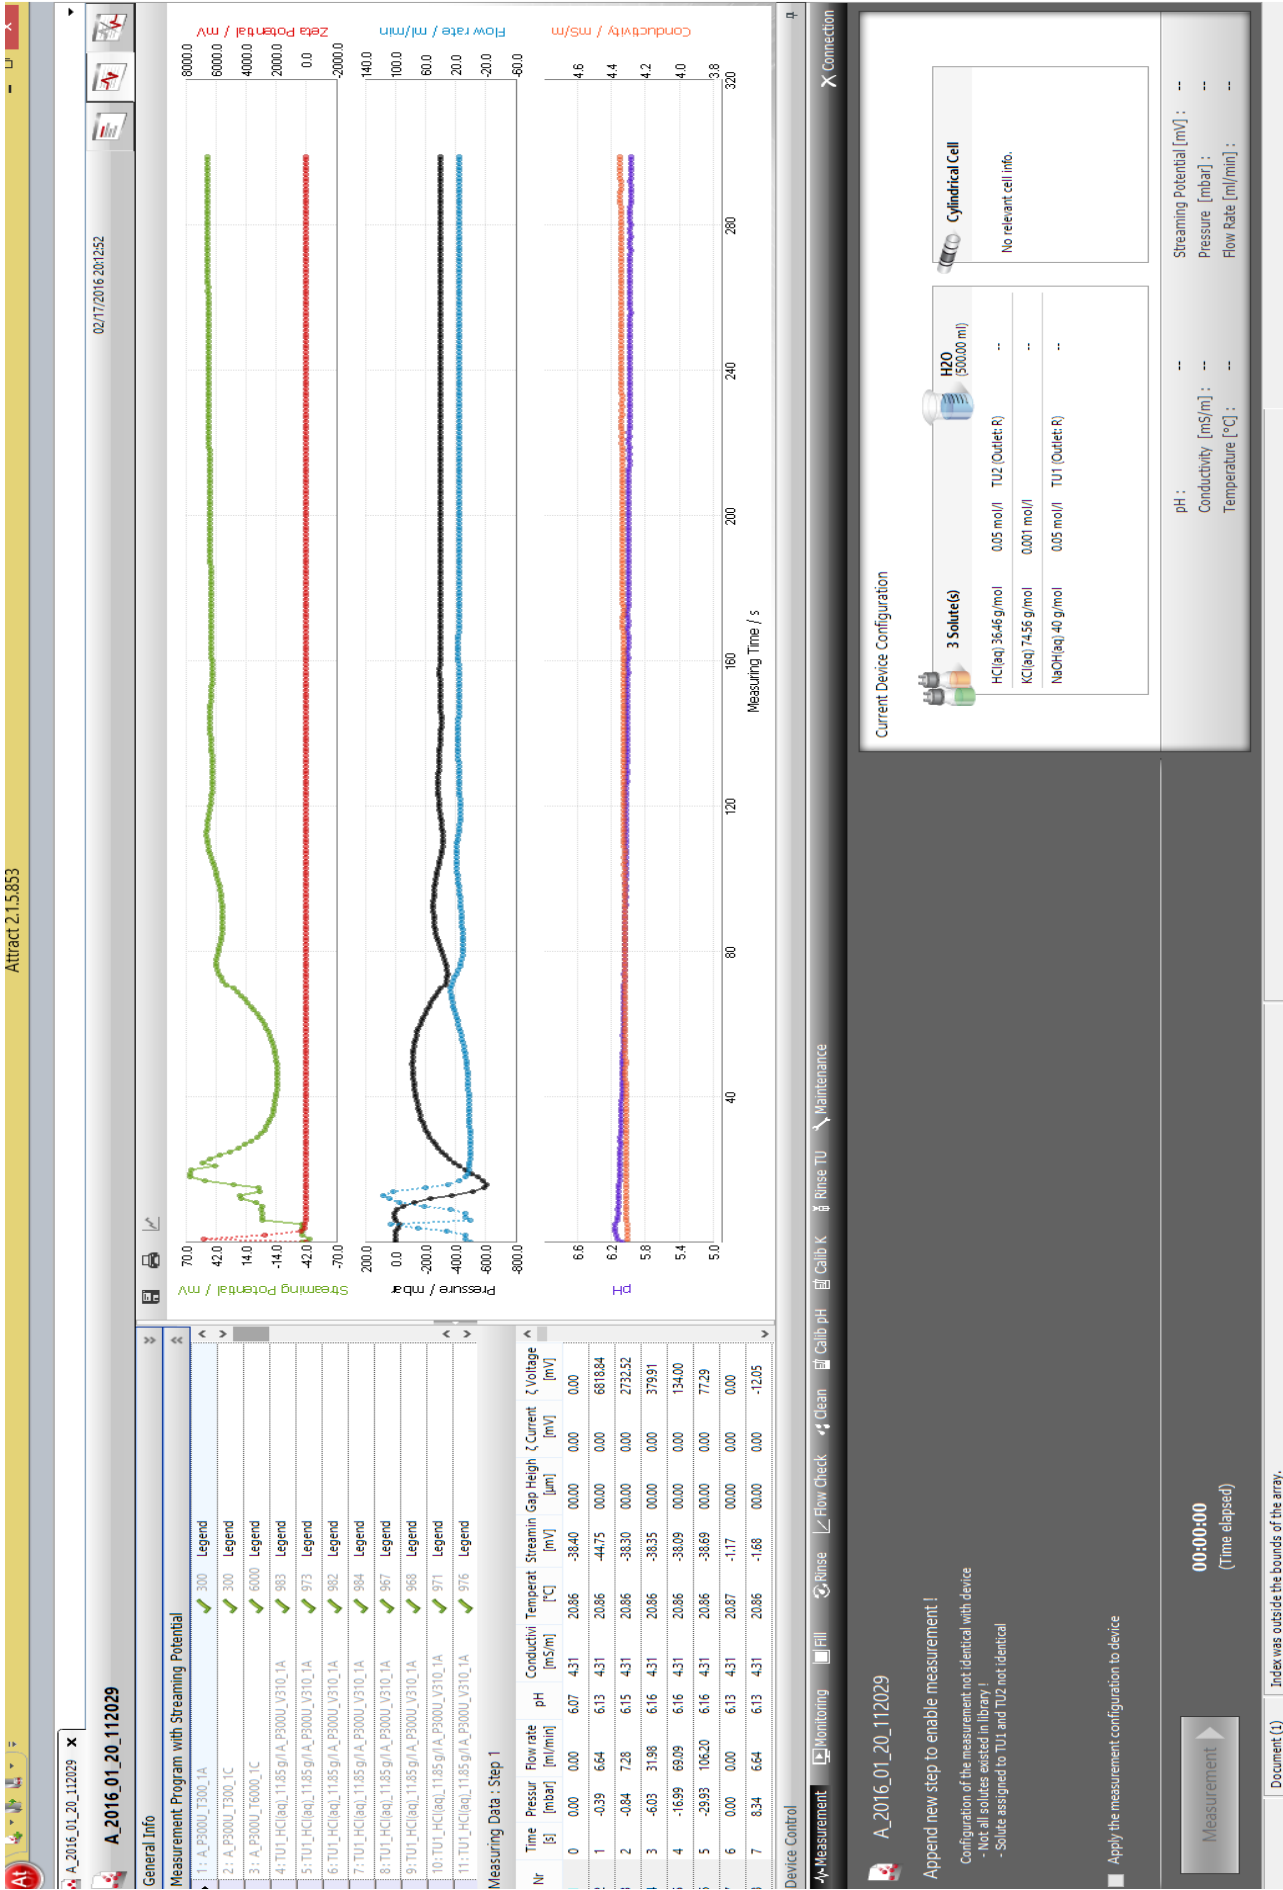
Attract 2.1.5.853

A_2016_01_20_112029 ×

A_2016_01_20_112029

02/17/2016 20:12:52

General Info

Measurement Program with Streaming Potential

1: A_P300U_T300_1A ✓ 300 Legend
2: A_P300U_T300_1C ✓ 300 Legend
3: A_P300U_T6000_1C ✓ 6000 Legend
4: TU1_HCl(aq)_11.85 g/l A_P300U_V310_1A ✓ 983 Legend
5: TU1_HCl(aq)_11.85 g/l A_P300U_V310_1A ✓ 973 Legend
6: TU1_HCl(aq)_11.85 g/l A_P300U_V310_1A ✓ 982 Legend
7: TU1_HCl(aq)_11.85 g/l A_P300U_V310_1A ✓ 984 Legend
8: TU1_HCl(aq)_11.85 g/l A_P300U_V310_1A ✓ 967 Legend
9: TU1_HCl(aq)_11.85 g/l A_P300U_V310_1A ✓ 968 Legend
10: TU1_HCl(aq)_11.85 g/l A_P300U_V310_1A ✓ 971 Legend
11: TU1_HCl(aq)_11.85 g/l A_P300U_V310_1A ✓ 976 Legend

Measuring Data : Step 1

| Nr | Time [s] | Pressur [mbar] | Flow rate [ml/min] | pH | Conductivi [mS/m] | Temperat [°C] | Streamin [mV] | Gap Heigh [µm] | ζ Current [mV] | ζ Voltage [mV] |
|---|---|---|---|---|---|---|---|---|---|---|
| 0 | 0.00 | 0.00 | | | | | | | | |
| 1 | | 0.00 | 0.00 | 6.07 | 4.31 | 20.86 | -38.40 | 00.00 | 0.00 | 0.00 |
| 2 | | -0.39 | 6.64 | 6.13 | 4.31 | 20.86 | -44.75 | 00.00 | 0.00 | 6818.84 |
| 3 | | -0.84 | 7.28 | 6.15 | 4.31 | 20.86 | -38.30 | 00.00 | 0.00 | 2732.52 |
| 4 | | -6.03 | 31.98 | 6.16 | 4.31 | 20.86 | -38.35 | 00.00 | 0.00 | 379.91 |
| 5 | | -16.99 | 69.09 | 6.16 | 4.31 | 20.86 | -38.09 | 00.00 | 0.00 | 134.00 |
| 6 | | -29.93 | 106.20 | 6.16 | 4.31 | 20.86 | -38.69 | 00.00 | 0.00 | 77.29 |
| 7 | | 0.00 | 0.00 | 6.13 | 4.31 | 20.87 | -1.17 | 00.00 | 0.00 | 0.00 |
| | | 8.34 | 6.64 | 6.13 | 4.31 | 20.86 | -1.68 | 00.00 | 0.00 | -12.05 |

Streaming Potential / mV
70.0
42.0
14.0
-14.0
-42.0
-70.0

Zeta Potential / mV
8000.0
6000.0
4000.0
2000.0
0.0
-2000.0

Pressure / mbar
200.0
0.0
-200.0
-400.0
-600.0
-800.0

Flow rate / ml/min
140.0
100.0
60.0
20.0
-20.0
-60.0

pH
6.6
6.2
5.8
5.4
5.0

Conductivity / mS/m
4.6
4.4
4.2
4.0
3.8

40 80 120 160 200 240 280 320
Measuring Time / s

Device Control

Measurement Monitoring Fill Rinse Flow Check Clean Calib pH Calib K Rinse TU Maintenance

Connection

A_2016_01_20_112029

Append new step to enable measurement !

Configuration of the measurement not identical with device
- Not all solutes existed in library !
- Solute assigned to TU1 and TU2 not identical

Apply the measurement configuration to device

Measurement

00:00:00
(Time elapsed)

Current Device Configuration

3 Solute(s)
HCl(aq) 36.46 g/mol 0.05 mol/l TU2 (Outlet: R)
KCl(aq) 74.56 g/mol 0.001 mol/l
NaOH(aq) 40 g/mol 0.05 mol/l TU1 (Outlet: R)

H2O
(500.00 ml)
--
--
--

Cylindrical Cell
No relevant cell info.

pH : --
Conductivity [mS/m] : --
Temperature [°C] : --
Streaming Potential [mV] : --
Pressure [mbar] : --
Flow Rate [ml/min] : --

Document (1)
Index was outside the bounds of the array.